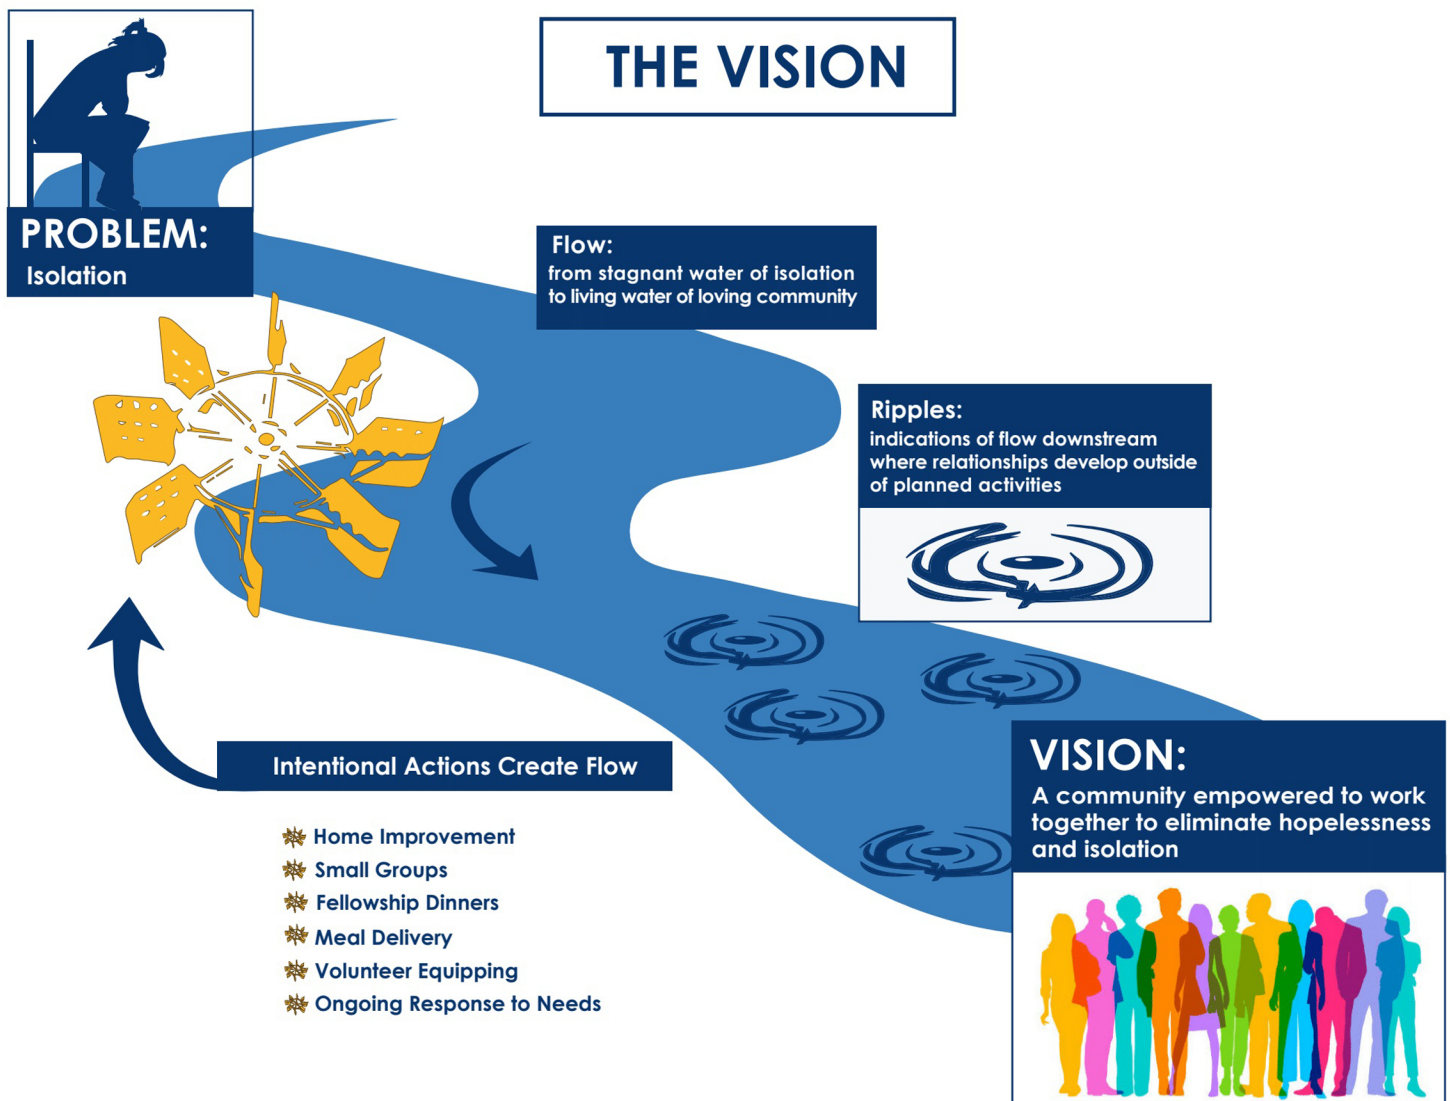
THE VISION

PROBLEM:
Isolation

Flow:
from stagnant water of isolation to living water of loving community

Ripples:
indications of flow downstream where relationships develop outside of planned activities

Intentional Actions Create Flow

Home Improvement
Small Groups
Fellowship Dinners
Meal Delivery
Volunteer Equipping
Ongoing Response to Needs

VISION:
A community empowered to work together to eliminate hopelessness and isolation